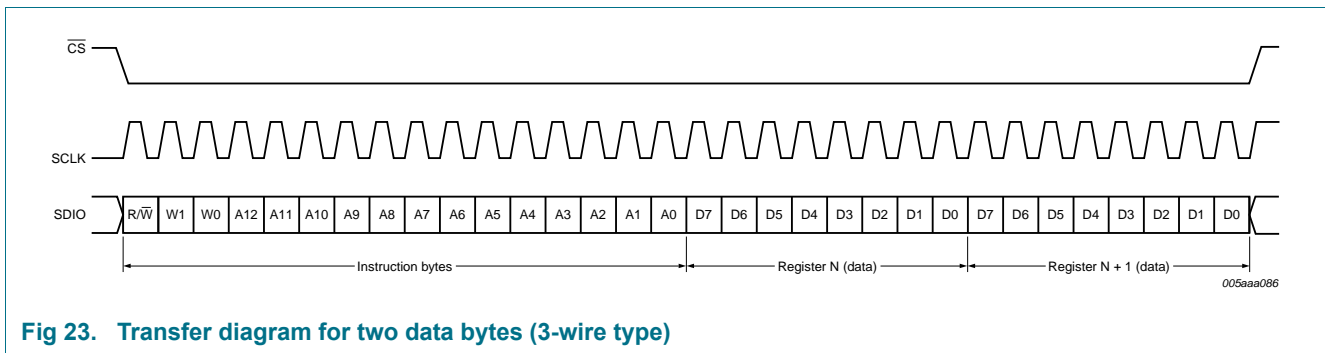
$\overline{CS}$

SCLK

SDIO

| R/$\overline{W}$ | W1 | W0 | A12 | A11 | A10 | A9 | A8 | A7 | A6 | A5 | A4 | A3 | A2 | A1 | A0 | D7 | D6 | D5 | D4 | D3 | D2 | D1 | D0 | D7 | D6 | D5 | D4 | D3 | D2 | D1 | D0 |
|---|---|---|---|---|---|---|---|---|---|---|---|---|---|---|---|---|---|---|---|---|---|---|---|---|---|---|---|---|---|---|---|

Instruction bytes

Register N (data)

Register N + 1 (data)

005aaa086

Fig 23. Transfer diagram for two data bytes (3-wire type)